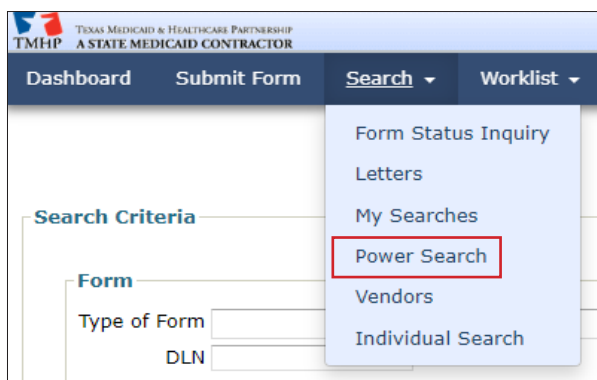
TMHP TEXAS MEDICAID & HEALTHCARE PARTNERSHIP
A STATE MEDICAID CONTRACTOR

Dashboard Submit Form Search Worklist

Form Status Inquiry
Letters
My Searches
Power Search
Vendors
Individual Search

Search Criteria

Form
Type of Form
DLN